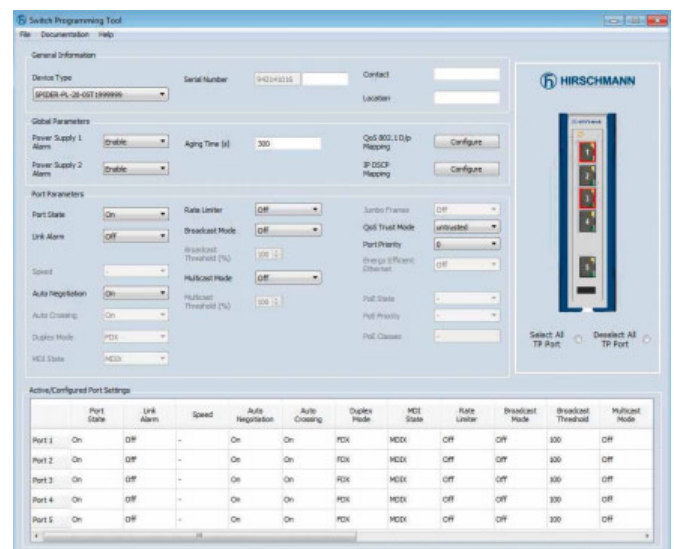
Switch Programming Tool

File Documentation Help

General Information

Device Type
SPIDER-PL-20-05T1999999

Serial Number 942141016

Contact

Location

HIRSCHMANN

Global Parameters

Power Supply 1 Alarm Enable

Aging Time [s] 300

QoS 802.1D/p Mapping Configure

Power Supply 2 Alarm Enable

IP DSCP Mapping Configure

Port Parameters

Port State On

Link Alarm Off

Speed -

Auto Negotiation On

Auto Crossing On

Duplex Mode FDX

MDI State MDIX

Rate Limiter Off

Broadcast Mode Off

Broadcast Threshold (%) 100

Multicast Mode Off

Multicast Threshold (%) 100

Jumbo Frames Off

QoS Trust Mode untrusted

Port Priority 0

Energy Efficient Ethernet Off

PoE State -

PoE Priority -

PoE Classes -

1
2
3
4
5

Select All TP Port

Deselect All TP Port

Active/Configured Port Settings

| | Port State | Link Alarm | Speed | Auto Negotiation | Auto Crossing | Duplex Mode | MDI State | Rate Limiter | Broadcast Mode | Broadcast Threshold | Multicast Mode |
|---|---|---|---|---|---|---|---|---|---|---|---|
| Port 1 | On | Off | - | On | On | FDX | MDIX | Off | Off | 100 | Off |
| Port 2 | On | Off | - | On | On | FDX | MDIX | Off | Off | 100 | Off |
| Port 3 | On | Off | - | On | On | FDX | MDIX | Off | Off | 100 | Off |
| Port 4 | On | Off | - | On | On | FDX | MDIX | Off | Off | 100 | Off |
| Port 5 | On | Off | - | On | On | FDX | MDIX | Off | Off | 100 | Off |